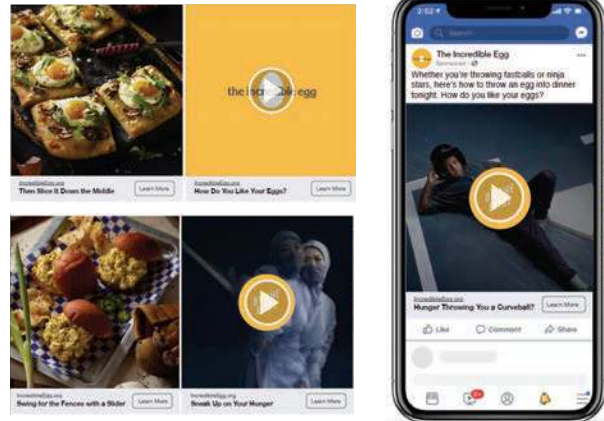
IncredibleEgg.org
Then Slice It Down the Middle
Learn More

the incredible egg

IncredibleEgg.org
How Do You Like Your Eggs?
Learn More

IncredibleEgg.org
Swing for the Fences with a Slider
Learn More

IncredibleEgg.org
Sneak Up on Your Hunger
Learn More

2:52
Search

The Incredible Egg
Sponsored

Whether you're throwing fastballs or ninja stars, here's how to throw an egg into dinner tonight. How do you like your eggs?

IncredibleEgg.org
Hunger Throwing You a Curveball?
Learn More

Like
Comment
Share